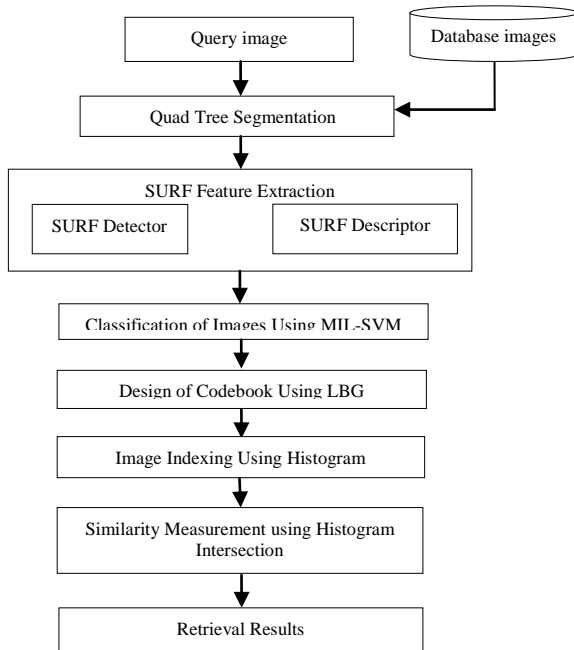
Query image

Database images

Quad Tree Segmentation

SURF Feature Extraction

SURF Detector

SURF Descriptor

Classification of Images Using MIL-SVM

Design of Codebook Using LBG

Image Indexing Using Histogram

Similarity Measurement using Histogram Intersection

Retrieval Results